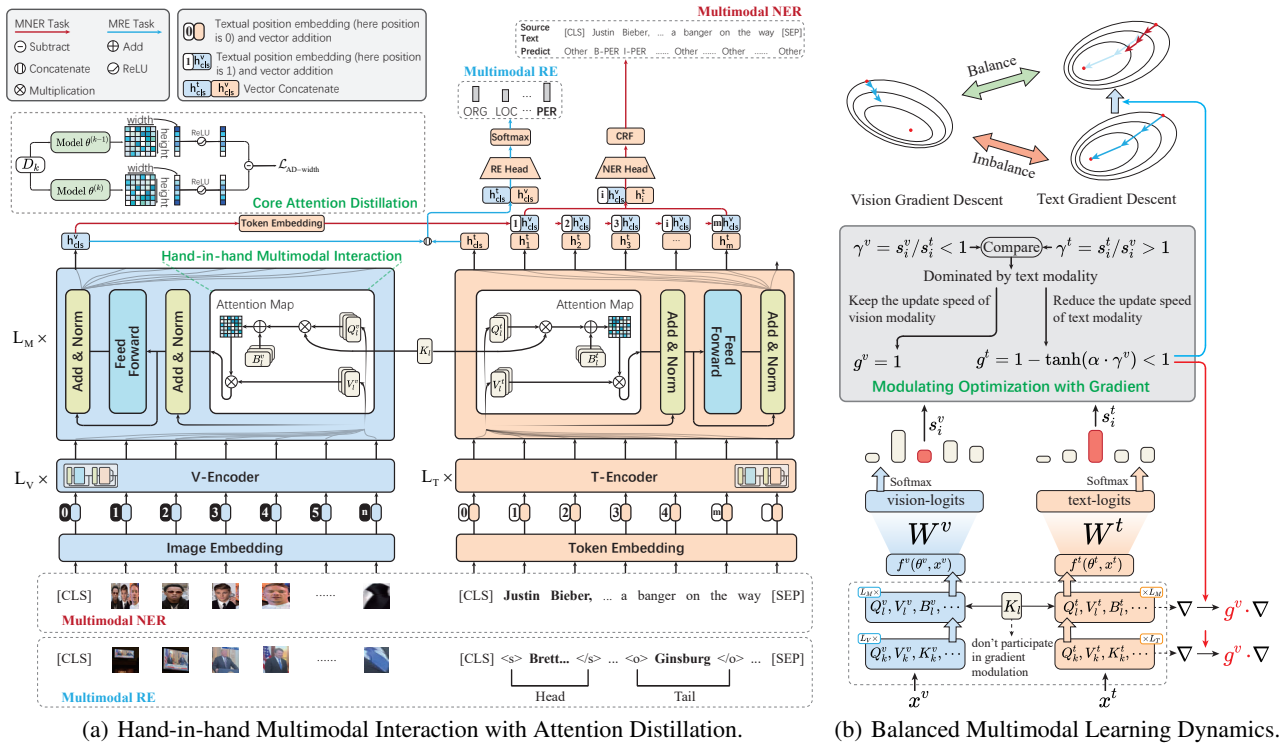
MNER Task
MRE Task
Subtract
Add
Concatenate
ReLU
Multiplication
Textual position embedding (here position is 0) and vector addition
Textual position embedding (here position is 1) and vector addition
$h^t_{cls}$ $h^v_{cls}$ Vector Concatenate

Multimodal NER
| Source Text | [CLS] | Justin | Bieber, | ... | a | banger | on | the | way | [SEP] |
|---|---|---|---|---|---|---|---|---|---|---|
| Predict | Other | B-PER | I-PER | ...... | Other | ...... | Other | ...... | Other | |

Multimodal RE
ORG LOC ... PER
Softmax
RE Head
CRF
NER Head

$D_k$
Model $\theta^{(k-1)}$
Model $\theta^{(k)}$
width
height
ReLU
$\mathcal{L}_{AD-width}$
Core Attention Distillation
Token Embedding
Hand-in-hand Multimodal Interaction

$L_M$ ×
Add & Norm
Feed Forward
Add & Norm
Attention Map
$B^v_l$
$Q^v_l$
$V^v_l$
$K_l$
$Q^t_l$
$V^t_l$
$B^t_l$
Attention Map
Add & Norm
Feed Forward
Add & Norm

$L_V$ ×
V-Encoder
$L_T$ ×
T-Encoder
Image Embedding
Token Embedding

[CLS] ...... [CLS] Justin Bieber, ... a banger on the way [SEP]
Multimodal NER
[CLS] ...... [CLS] <s> Brett... </s> ... <o> Ginsburg </o> ... [SEP]
Head
Tail
Multimodal RE

(a) Hand-in-hand Multimodal Interaction with Attention Distillation.

Balance
Imbalance
Vision Gradient Descent
Text Gradient Descent

$\gamma^v = s^v_i/s^t_i < 1$ Compare $\gamma^t = s^t_i/s^v_i > 1$
Dominated by text modality
Keep the update speed of vision modality
Reduce the update speed of text modality
$g^v = 1$
$g^t = 1 - \tanh(\alpha \cdot \gamma^v) < 1$
Modulating Optimization with Gradient

$s^v_i$
$s^t_i$
Softmax
vision-logits
Softmax
text-logits
$W^v$
$W^t$
$f^v(\theta^v, x^v)$
$f^t(\theta^t, x^t)$
$L_M$×
$Q^v_l, V^v_l, B^v_l, \cdots$
$K_l$
$Q^t_l, V^t_l, B^t_l, \cdots$
×$L_M$
$\nabla \rightarrow g^v \cdot \nabla$
$L_V$×
$Q^v_k, V^v_k, K^v_k, \cdots$
don't participate in gradient modulation
$Q^t_k, V^t_k, K^t_k, \cdots$
×$L_T$
$\nabla \rightarrow g^v \cdot \nabla$
$x^v$
$x^t$

(b) Balanced Multimodal Learning Dynamics.